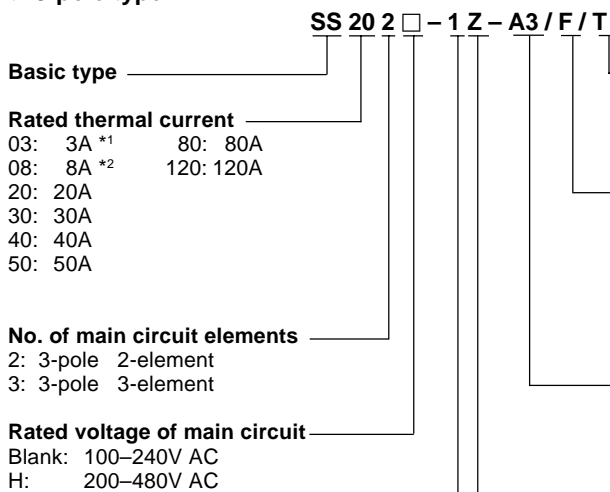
SS 20 2 □ – 1 Z – A3 / F / T

Basic type

Rated thermal current
03: 3A *1
08: 8A *2
20: 20A
30: 30A
40: 40A
50: 50A
80: 80A
120: 120A

No. of main circuit elements
2: 3-pole 2-element
3: 3-pole 3-element

Rated voltage of main circuit
Blank: 100–240V AC
H: 200–480V AC